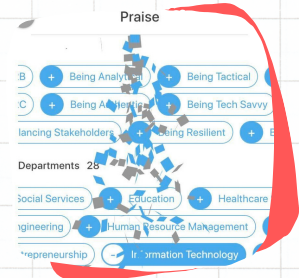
Praise

B
Being Analytical
Being Tactical
C
Being Authentic
Being Tech Savvy
lancing Stakeholders
Being Resilient

Departments 28

Social Services
Education
Healthcare
ngineering
Human Resource Management
trepreneurship
Information Technology